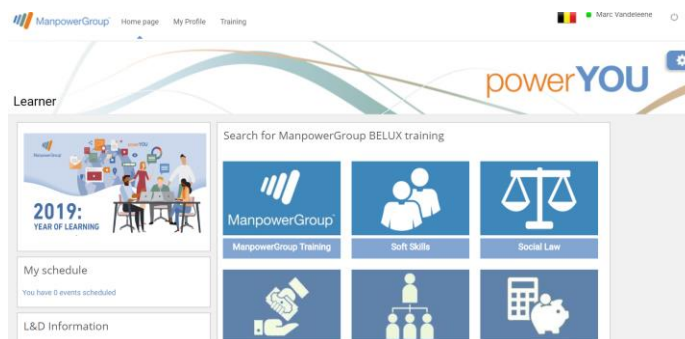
ManpowerGroup Home page My Profile Training

Marc Vandeleene

powerYOU

Learner

ManpowerGroup

powerYOU

2019: YEAR OF LEARNING

My schedule

You have 0 events scheduled

L&D Information

Search for ManpowerGroup BELUX training

ManpowerGroup

ManpowerGroup Training

Soft Skills

Social Law